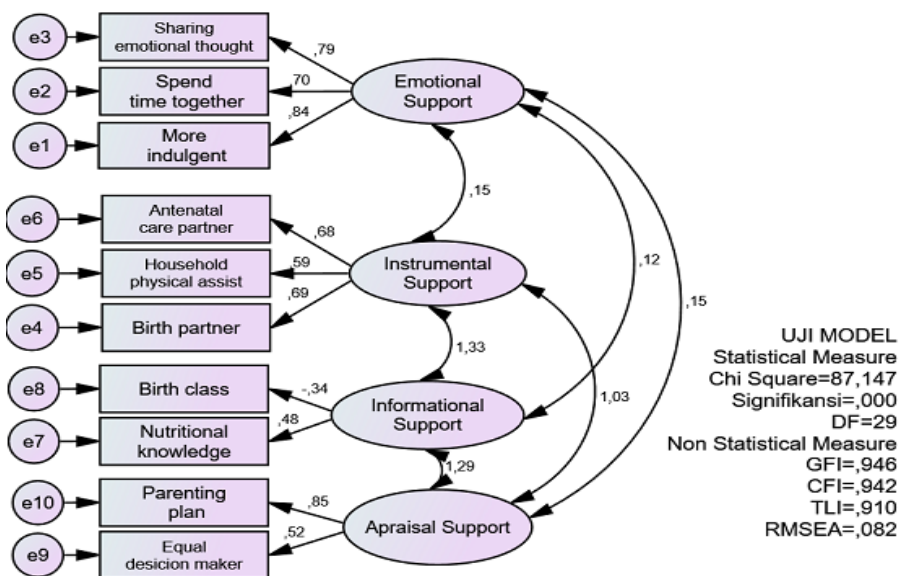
e3
Sharing emotional thought
,79
e2
Spend time together
,70
Emotional Support
e1
More indulgent
,84
,15
e6
Antenatal care partner
,68
e5
Household physical assist
,59
Instrumental Support
,12
e4
Birth partner
,69
,15
1,33
e8
Birth class
-,34
Informational Support
e7
Nutritional knowledge
,48
1,03
1,29
e10
Parenting plan
,85
Apraisal Support
e9
Equal desicion maker
,52

UJI MODEL
Statistical Measure
Chi Square=87,147
Signifikansi=,000
DF=29
Non Statistical Measure
GFI=,946
CFI=,942
TLI=,910
RMSEA=,082